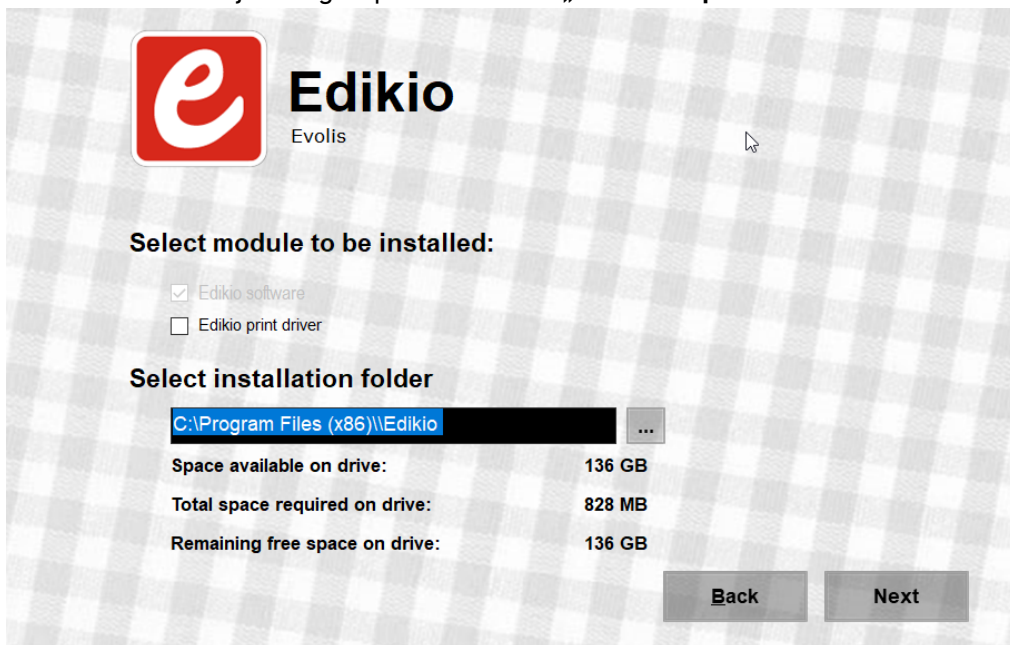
e

Edikio

Evolis

Select module to be installed:

Edikio software

Edikio print driver

Select installation folder

C:\Program Files (x86)\\Edikio

...

Space available on drive: 136 GB

Total space required on drive: 828 MB

Remaining free space on drive: 136 GB

Back

Next